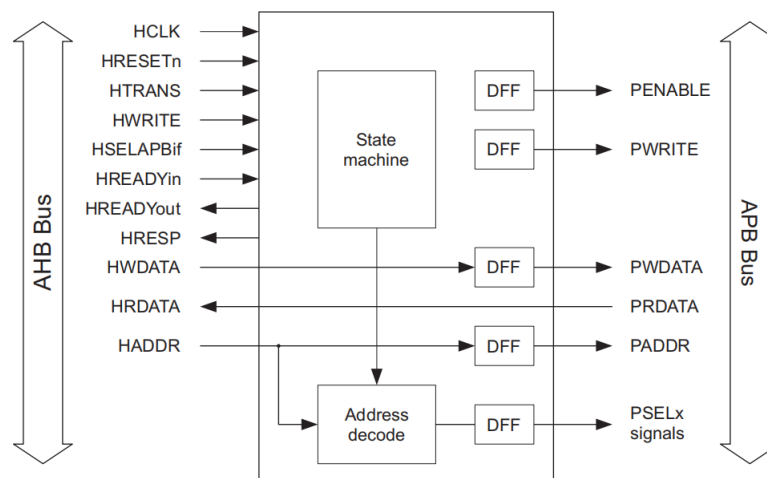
AHB Bus

HCLK
HRESETn
HTRANS
HWRITE
HSELAPBif
HREADYin
HREADYout
HRESP
HWDATA
HRDATA
HADDR

State machine

Address decode

DFF
DFF
DFF
DFF
DFF

PENABLE
PWRITE
PWDATA
PRDATA
PADDR
PSELx signals

APB Bus